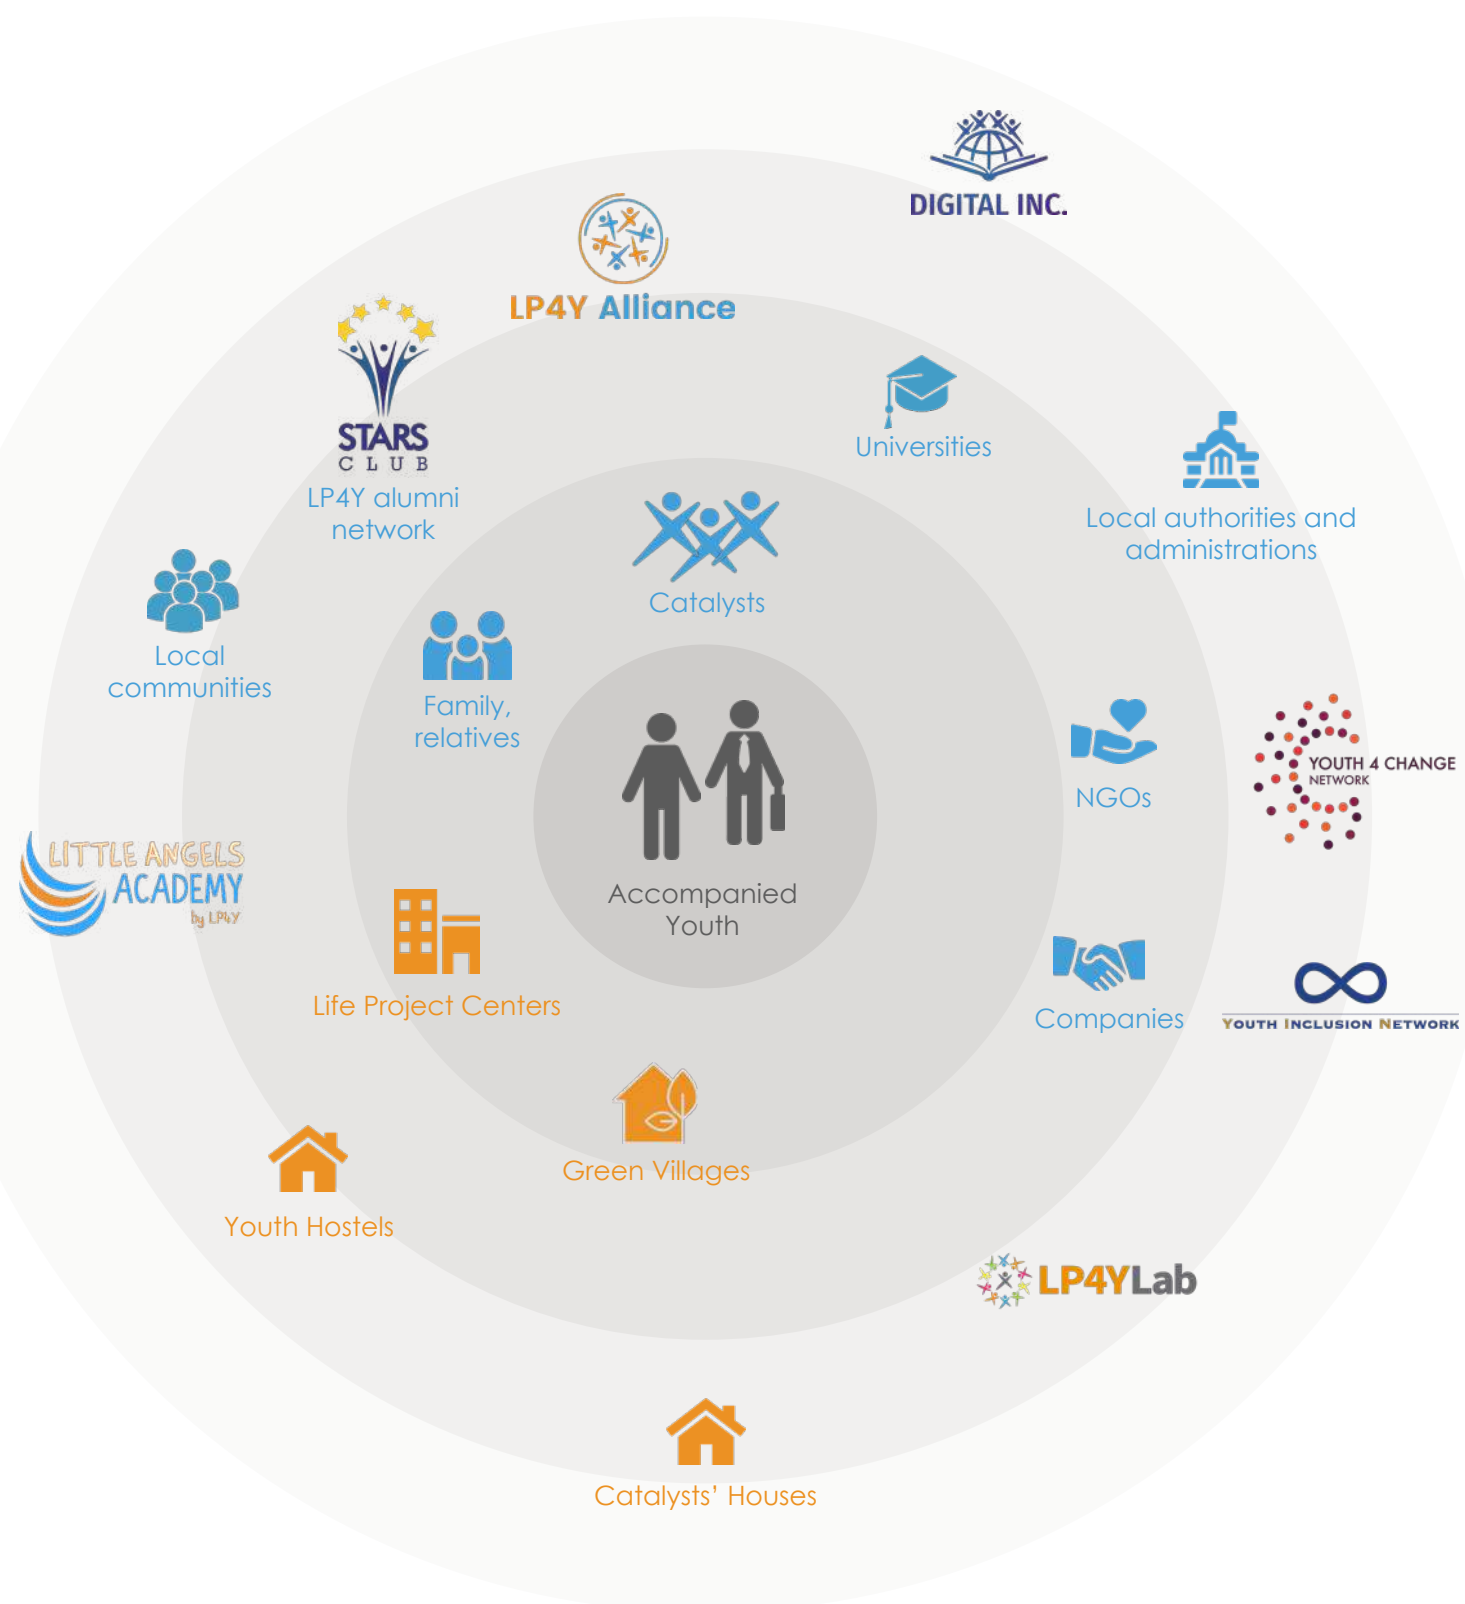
DIGITAL INC.

LP4Y Alliance

STARS CLUB

LP4Y alumni network

Universities

Local authorities and administrations

Catalysts

Local communities

Family, relatives

NGOs

YOUTH 4 CHANGE NETWORK

Accompanied Youth

LITTLE ANGELS ACADEMY by LP4Y

Life Project Centers

Companies

YOUTH INCLUSION NETWORK

Green Villages

Youth Hostels

LP4YLab

Catalysts' Houses